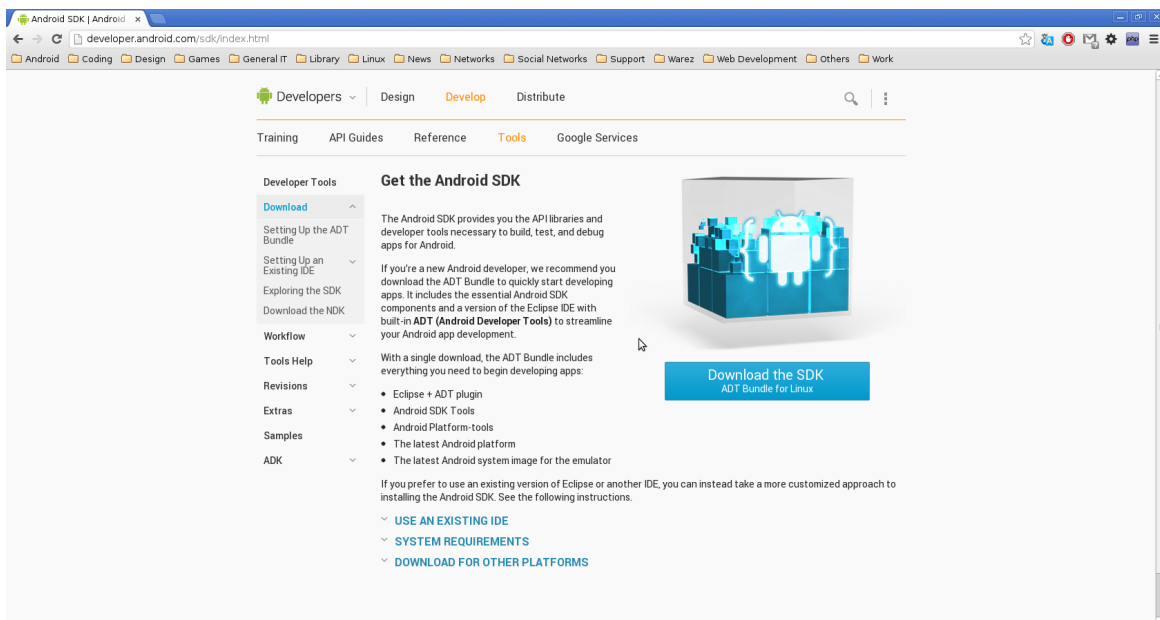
Android SDK | Android ×

developer.android.com/sdk/index.html

Android Coding Design Games General IT Library Linux News Networks Social Networks Support Warez Web Development Others Work

Developers Design Develop Distribute

Training API Guides Reference Tools Google Services

Developer Tools
Download
Setting Up the ADT Bundle
Setting Up an Existing IDE
Exploring the SDK
Download the NDK
Workflow
Tools Help
Revisions
Extras
Samples
ADK

Get the Android SDK

The Android SDK provides you the API libraries and developer tools necessary to build, test, and debug apps for Android.

If you're a new Android developer, we recommend you download the ADT Bundle to quickly start developing apps. It includes the essential Android SDK components and a version of the Eclipse IDE with built-in **ADT (Android Developer Tools)** to streamline your Android app development.

With a single download, the ADT Bundle includes everything you need to begin developing apps:

- Eclipse + ADT plugin
- Android SDK Tools
- Android Platform-tools
- The latest Android platform
- The latest Android system image for the emulator

Download the SDK
ADT Bundle for Linux

If you prefer to use an existing version of Eclipse or another IDE, you can instead take a more customized approach to installing the Android SDK. See the following instructions.

USE AN EXISTING IDE
SYSTEM REQUIREMENTS
DOWNLOAD FOR OTHER PLATFORMS